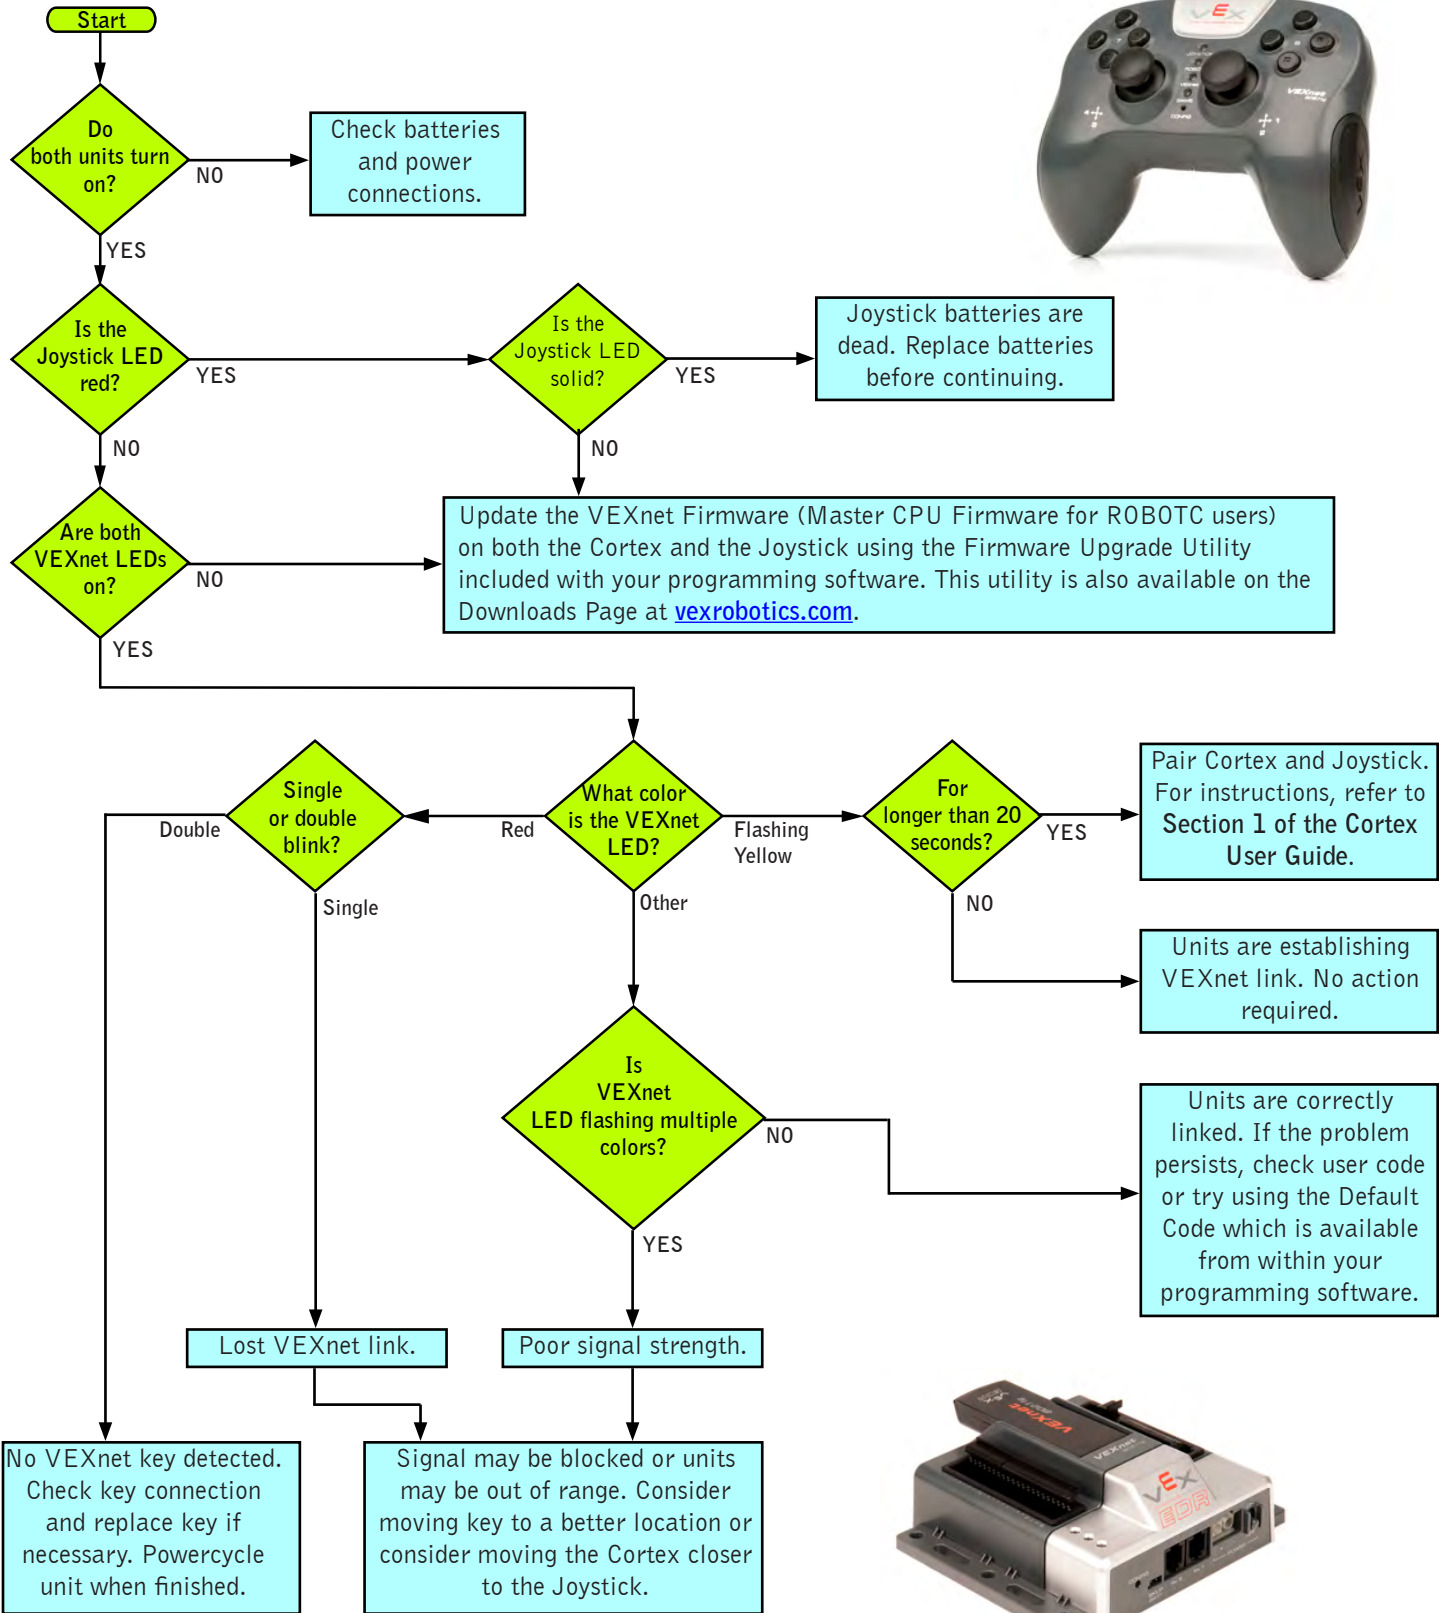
Start

Do both units turn on?

NO

Check batteries and power connections.

YES

Is the Joystick LED red?

YES

Is the Joystick LED solid?

YES

Joystick batteries are dead. Replace batteries before continuing.

NO

NO

Are both VEXnet LEDs on?

NO

Update the VEXnet Firmware (Master CPU Firmware for ROBOTC users) on both the Cortex and the Joystick using the Firmware Upgrade Utility included with your programming software. This utility is also available on the Downloads Page at vexrobotics.com.

YES

Single or double blink?

Double

Red

What color is the VEXnet LED?

Flashing Yellow

For longer than 20 seconds?

YES

Pair Cortex and Joystick. For instructions, refer to Section 1 of the Cortex User Guide.

Single

Other

NO

Units are establishing VEXnet link. No action required.

Is VEXnet LED flashing multiple colors?

NO

Units are correctly linked. If the problem persists, check user code or try using the Default Code which is available from within your programming software.

YES

Lost VEXnet link.

Poor signal strength.

No VEXnet key detected. Check key connection and replace key if necessary. Powercycle unit when finished.

Signal may be blocked or units may be out of range. Consider moving key to a better location or consider moving the Cortex closer to the Joystick.

VEX

VEXnet

VEX EDR